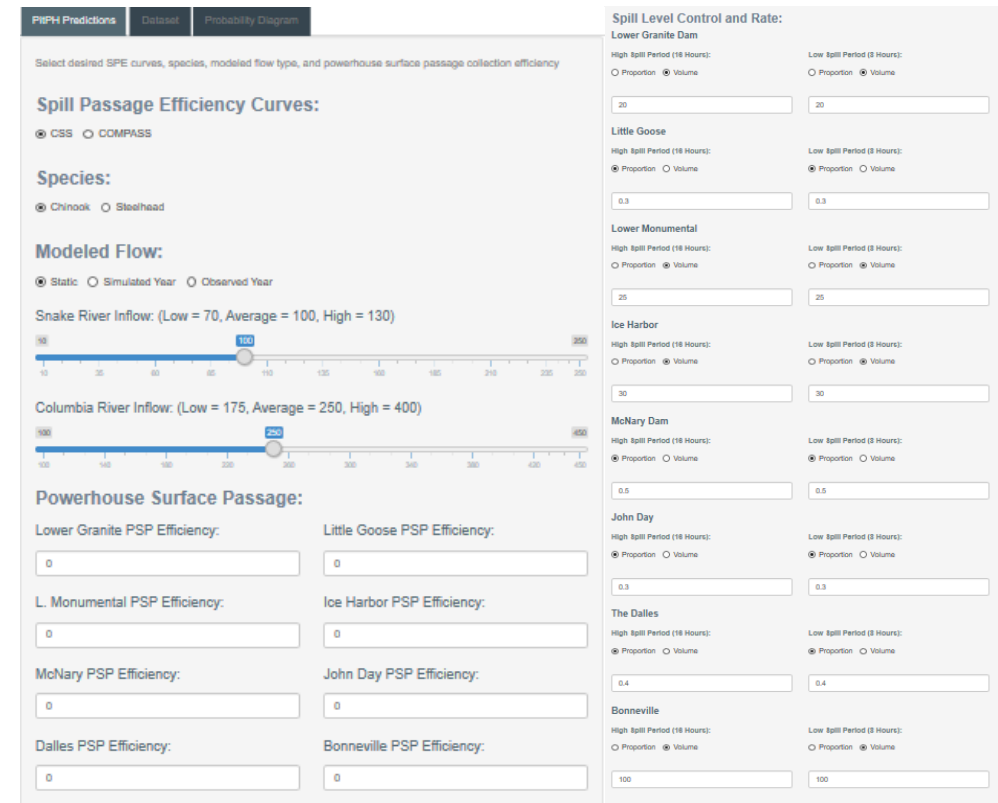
PITPH Predictions Dataset Probability Diagram

Select desired SPE curves, species, modeled flow type, and powerhouse surface passage collection efficiency

Spill Passage Efficiency Curves:

CSS COMPASS

Species:

Chinook Steelhead

Modeled Flow:

Static Simulated Year Observed Year

Snake River Inflow: (Low = 70, Average = 100, High = 130)

10 100 250

10 35 60 85 110 135 160 185 210 235 250

Columbia River Inflow: (Low = 175, Average = 250, High = 400)

100 250 450

100 140 180 220 260 300 340 380 420 450

Powerhouse Surface Passage:

Lower Granite PSP Efficiency:

0

Little Goose PSP Efficiency:

0

L. Monumental PSP Efficiency:

0

Ice Harbor PSP Efficiency:

0

McNary PSP Efficiency:

0

John Day PSP Efficiency:

0

Dalles PSP Efficiency:

0

Bonneville PSP Efficiency:

0

Spill Level Control and Rate:

Lower Granite Dam

High Spill Period (16 Hours):
Proportion Volume
20

Low Spill Period (8 Hours):
Proportion Volume
20

Little Goose

High Spill Period (16 Hours):
Proportion Volume
0.3

Low Spill Period (8 Hours):
Proportion Volume
0.3

Lower Monumental

High Spill Period (16 Hours):
Proportion Volume
25

Low Spill Period (8 Hours):
Proportion Volume
25

Ice Harbor

High Spill Period (16 Hours):
Proportion Volume
30

Low Spill Period (8 Hours):
Proportion Volume
30

McNary Dam

High Spill Period (16 Hours):
Proportion Volume
0.5

Low Spill Period (8 Hours):
Proportion Volume
0.5

John Day

High Spill Period (16 Hours):
Proportion Volume
0.3

Low Spill Period (8 Hours):
Proportion Volume
0.3

The Dalles

High Spill Period (16 Hours):
Proportion Volume
0.4

Low Spill Period (8 Hours):
Proportion Volume
0.4

Bonneville

High Spill Period (16 Hours):
Proportion Volume
100

Low Spill Period (8 Hours):
Proportion Volume
100